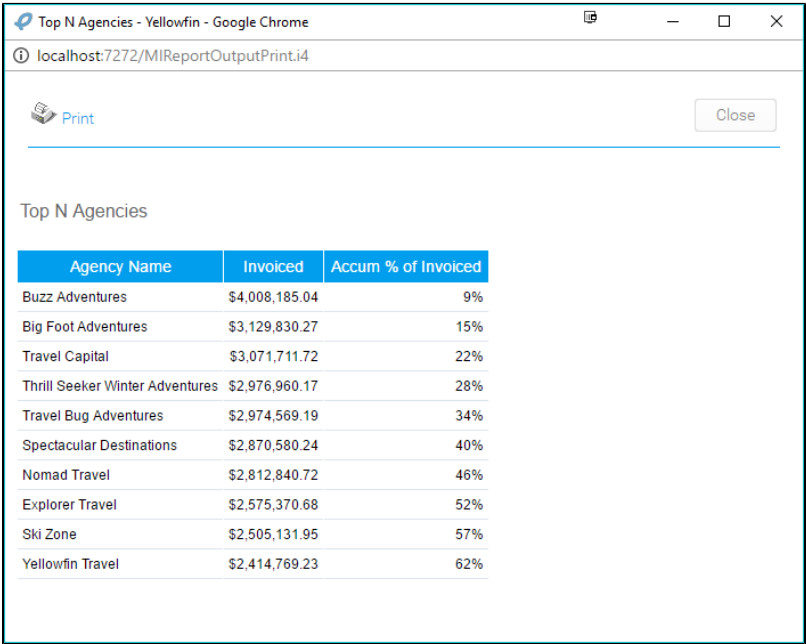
Top N Agencies - Yellowfin - Google Chrome

localhost:7272/MIReportOutputPrint.i4

Print

Close

Top N Agencies

| Agency Name | Invoiced | Accum % of Invoiced |
|---|---|---|
| Buzz Adventures | \$4,008,185.04 | 9% |
| Big Foot Adventures | \$3,129,830.27 | 15% |
| Travel Capital | \$3,071,711.72 | 22% |
| Thrill Seeker Winter Adventures | \$2,976,960.17 | 28% |
| Travel Bug Adventures | \$2,974,569.19 | 34% |
| Spectacular Destinations | \$2,870,580.24 | 40% |
| Nomad Travel | \$2,812,840.72 | 46% |
| Explorer Travel | \$2,575,370.68 | 52% |
| Ski Zone | \$2,505,131.95 | 57% |
| Yellowfin Travel | \$2,414,769.23 | 62% |